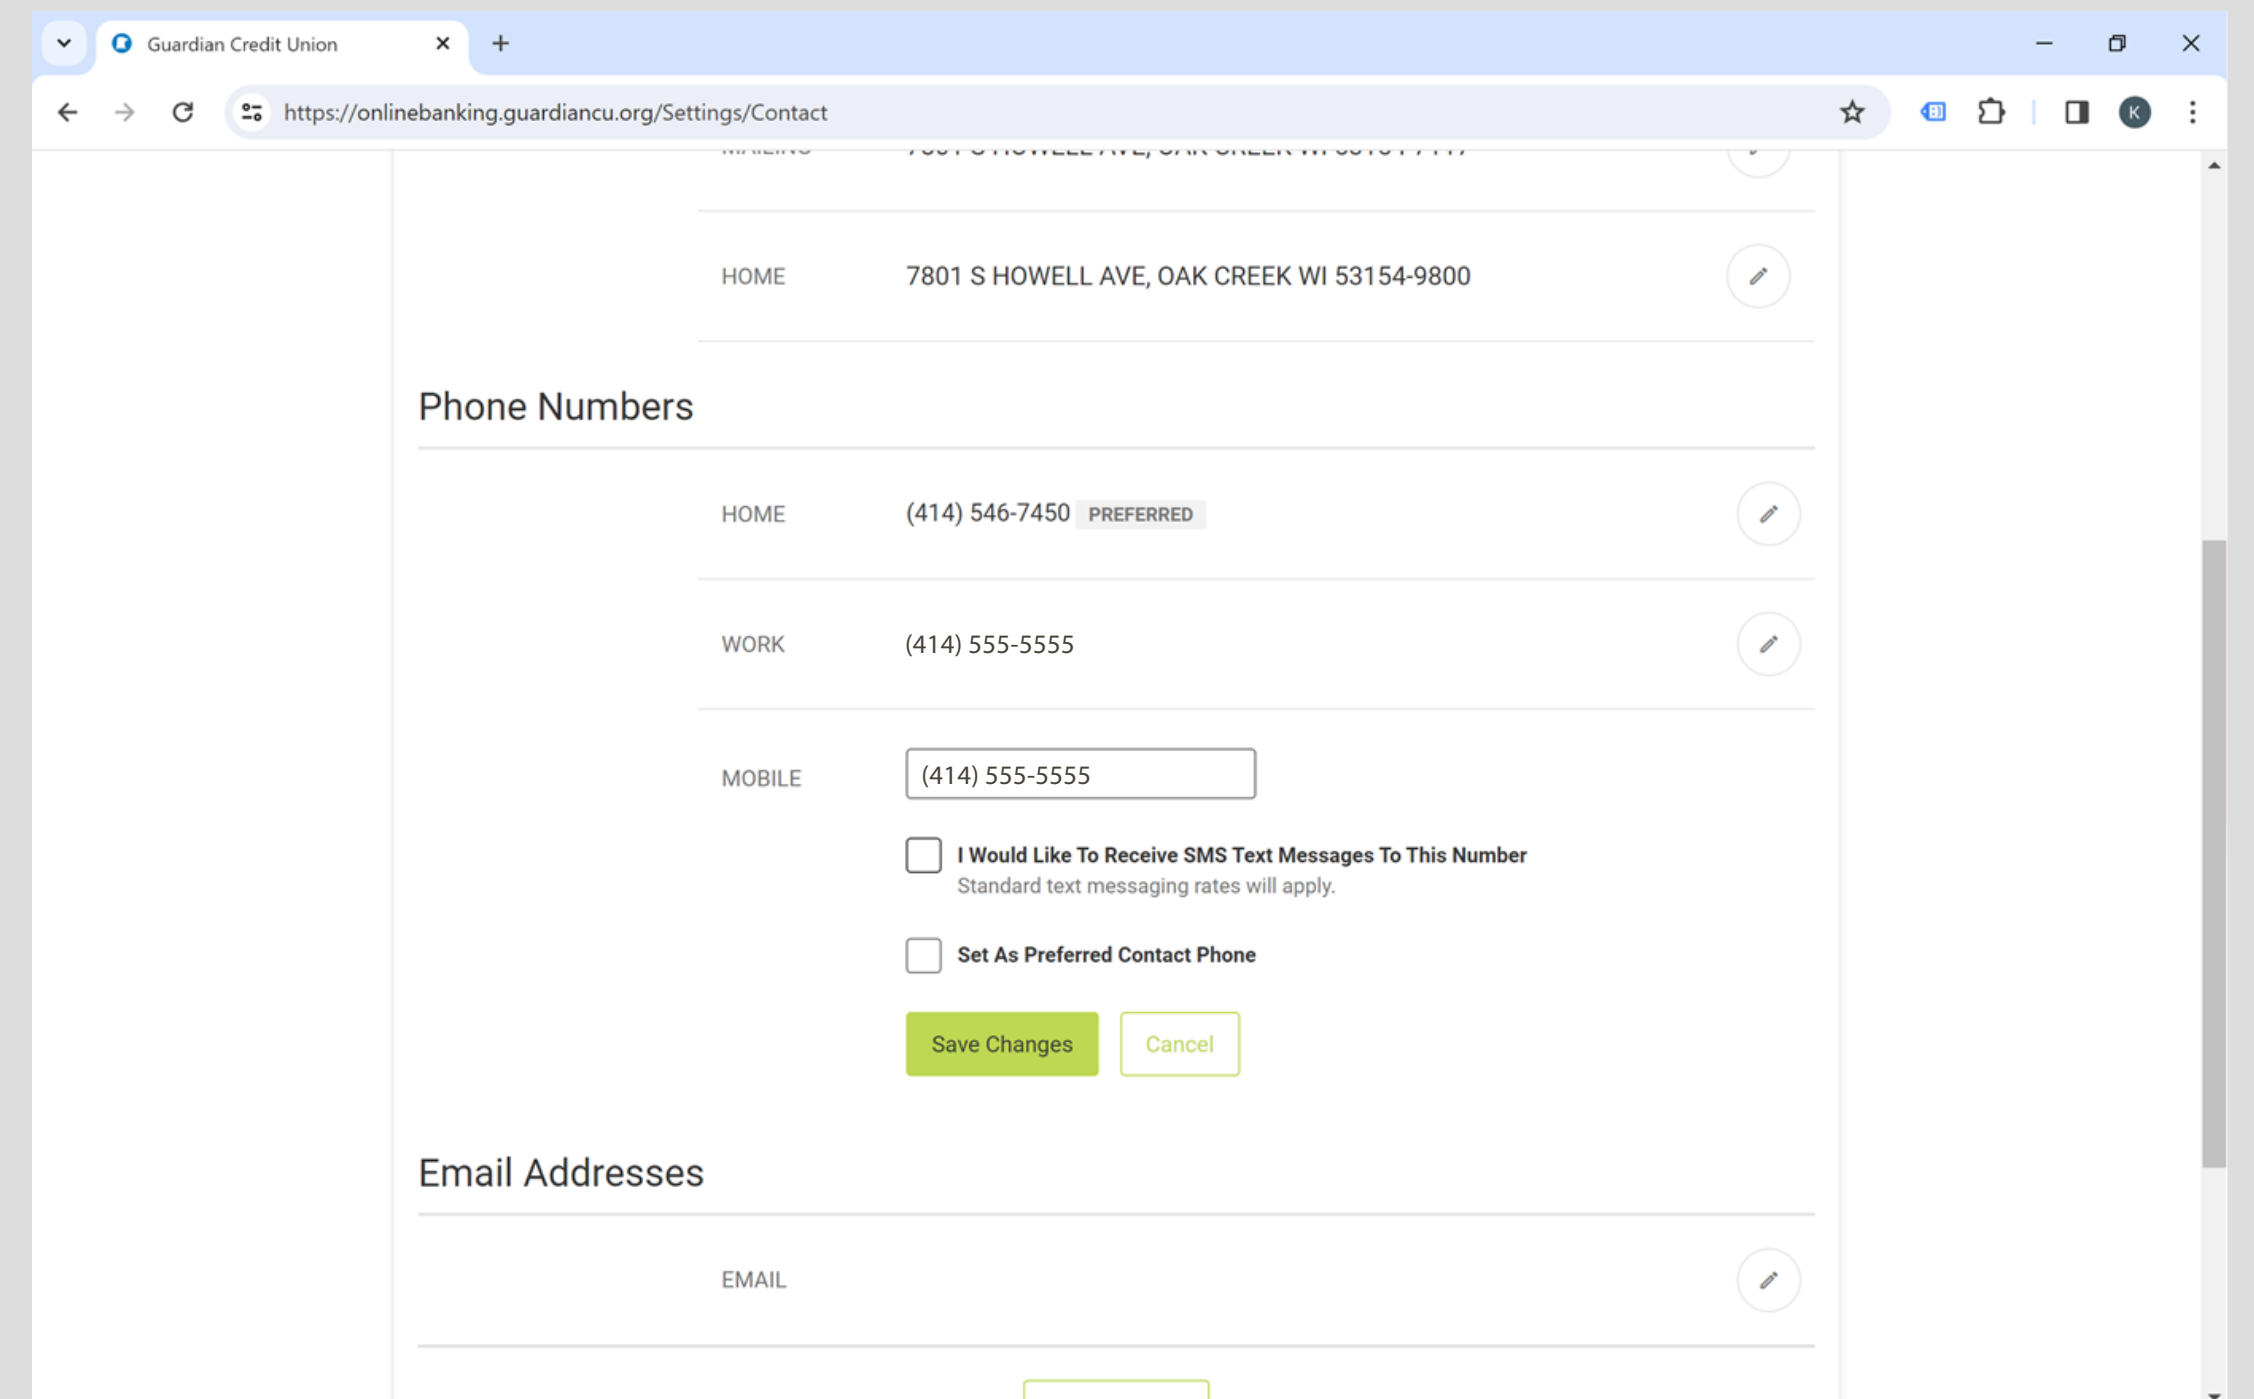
Guardian Credit Union

https://onlinebanking.guardiancu.org/Settings/Contact

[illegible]

HOME 7801 S HOWELL AVE, OAK CREEK WI 53154-9800

Phone Numbers

HOME (414) 546-7450 PREFERRED

WORK (414) 555-5555

MOBILE (414) 555-5555

I Would Like To Receive SMS Text Messages To This Number
Standard text messaging rates will apply.

Set As Preferred Contact Phone

Save Changes Cancel

Email Addresses

EMAIL